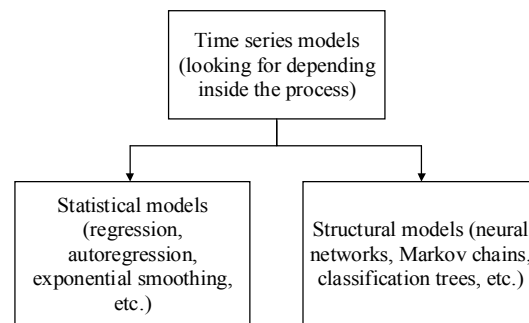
Time series models (looking for depending inside the process)

Statistical models (regression, autoregression, exponential smoothing, etc.)

Structural models (neural networks, Markov chains, classification trees, etc.)